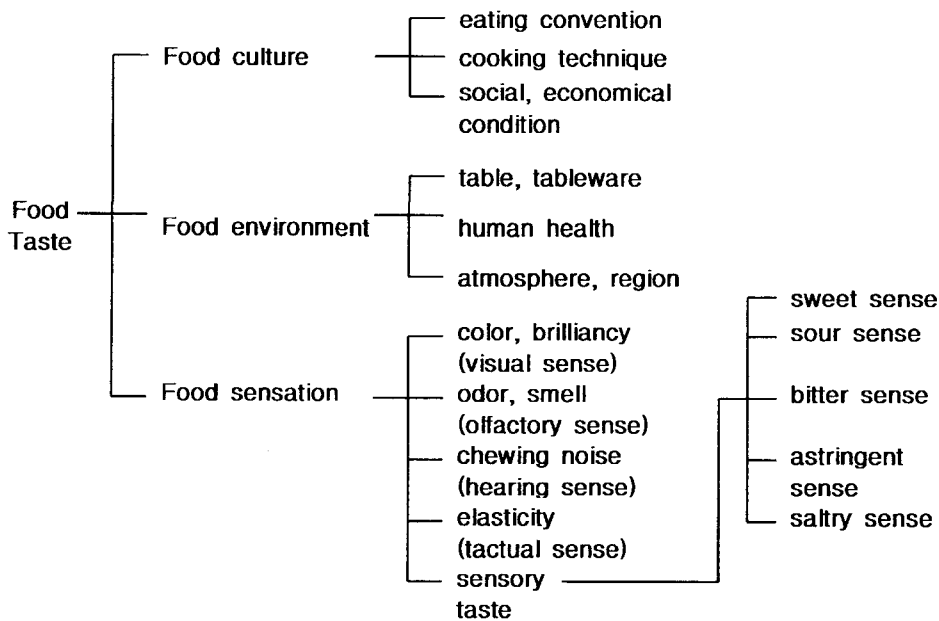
Food Taste

Food culture
eating convention
cooking technique
social, economical condition

Food environment
table, tableware
human health
atmosphere, region

Food sensation
color, brilliancy (visual sense)
odor, smell (olfactory sense)
chewing noise (hearing sense)
elasticity (tactual sense)
sensory taste

sweet sense
sour sense
bitter sense
astringent sense
saltry sense